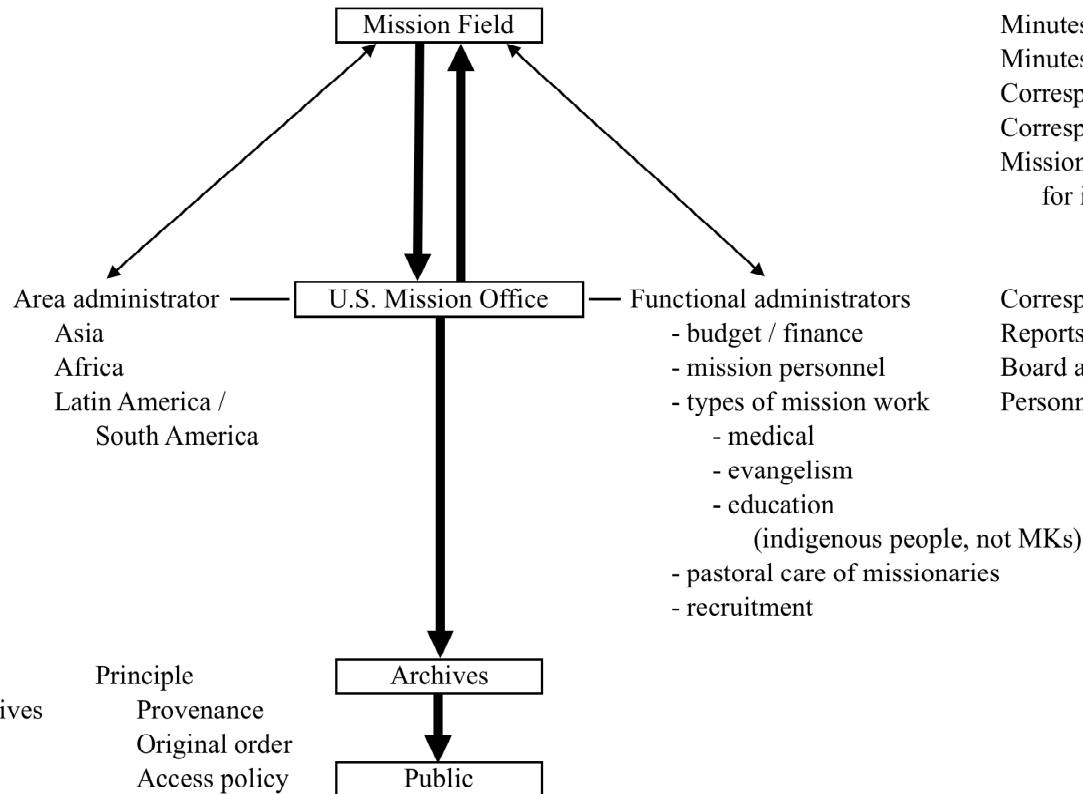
Mission Field

Minutes
Minutes
Corresp
Corresp
Mission
for i

Area administrator
Asia
Africa
Latin America /
South America

U.S. Mission Office

Functional administrators
- budget / finance
- mission personnel
- types of mission work
- medical
- evangelism
- education
(indigenous people, not MKs)
- pastoral care of missionaries
- recruitment

Corresp
Reports
Board a
Personn

Principle
ives
Provenance
Original order
Access policy

Archives

Public